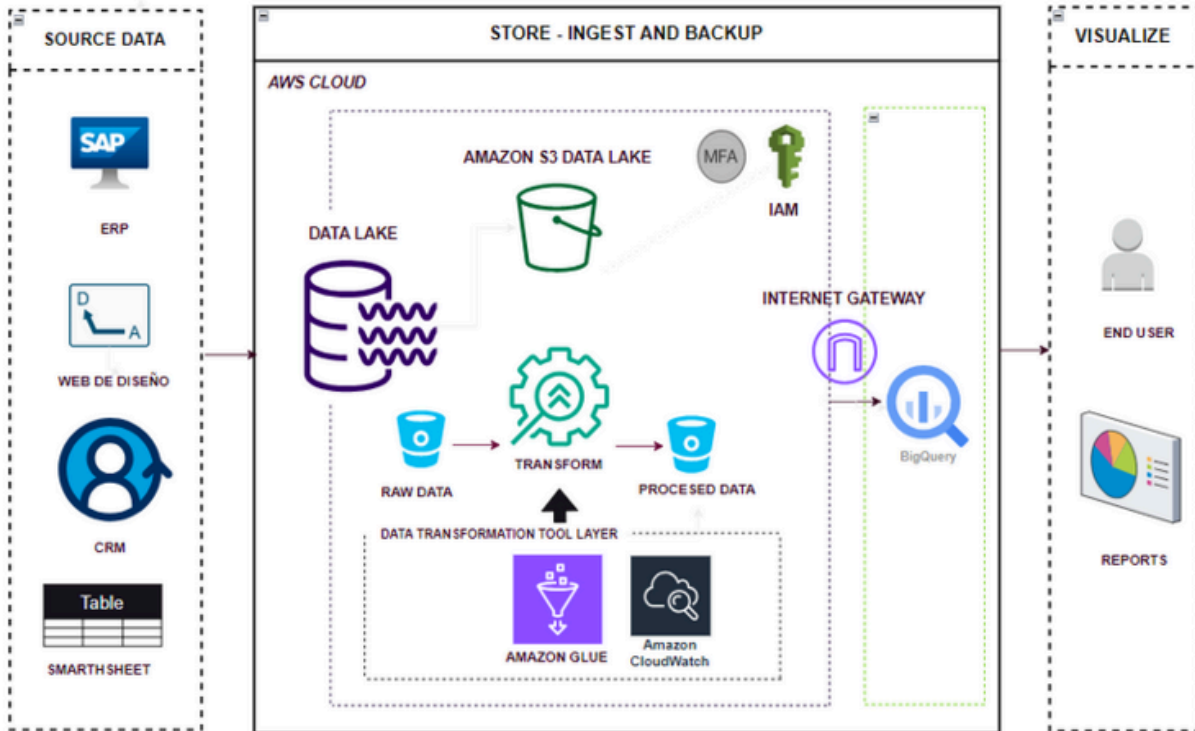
SOURCE DATA

SAP

ERP

D

A

WEB DE DISEÑO

CRM

Table

SMARTH SHEET

STORE - INGEST AND BACKUP

AWS CLOUD

AMAZON S3 DATA LAKE

MFA

IAM

DATA LAKE

INTERNET GATEWAY

RAW DATA

TRANSFORM

PROCESED DATA

BigQuery

DATA TRANSFORMATION TOOL LAYER

AMAZON GLUE

Amazon CloudWatch

VISUALIZE

END USER

REPORTS